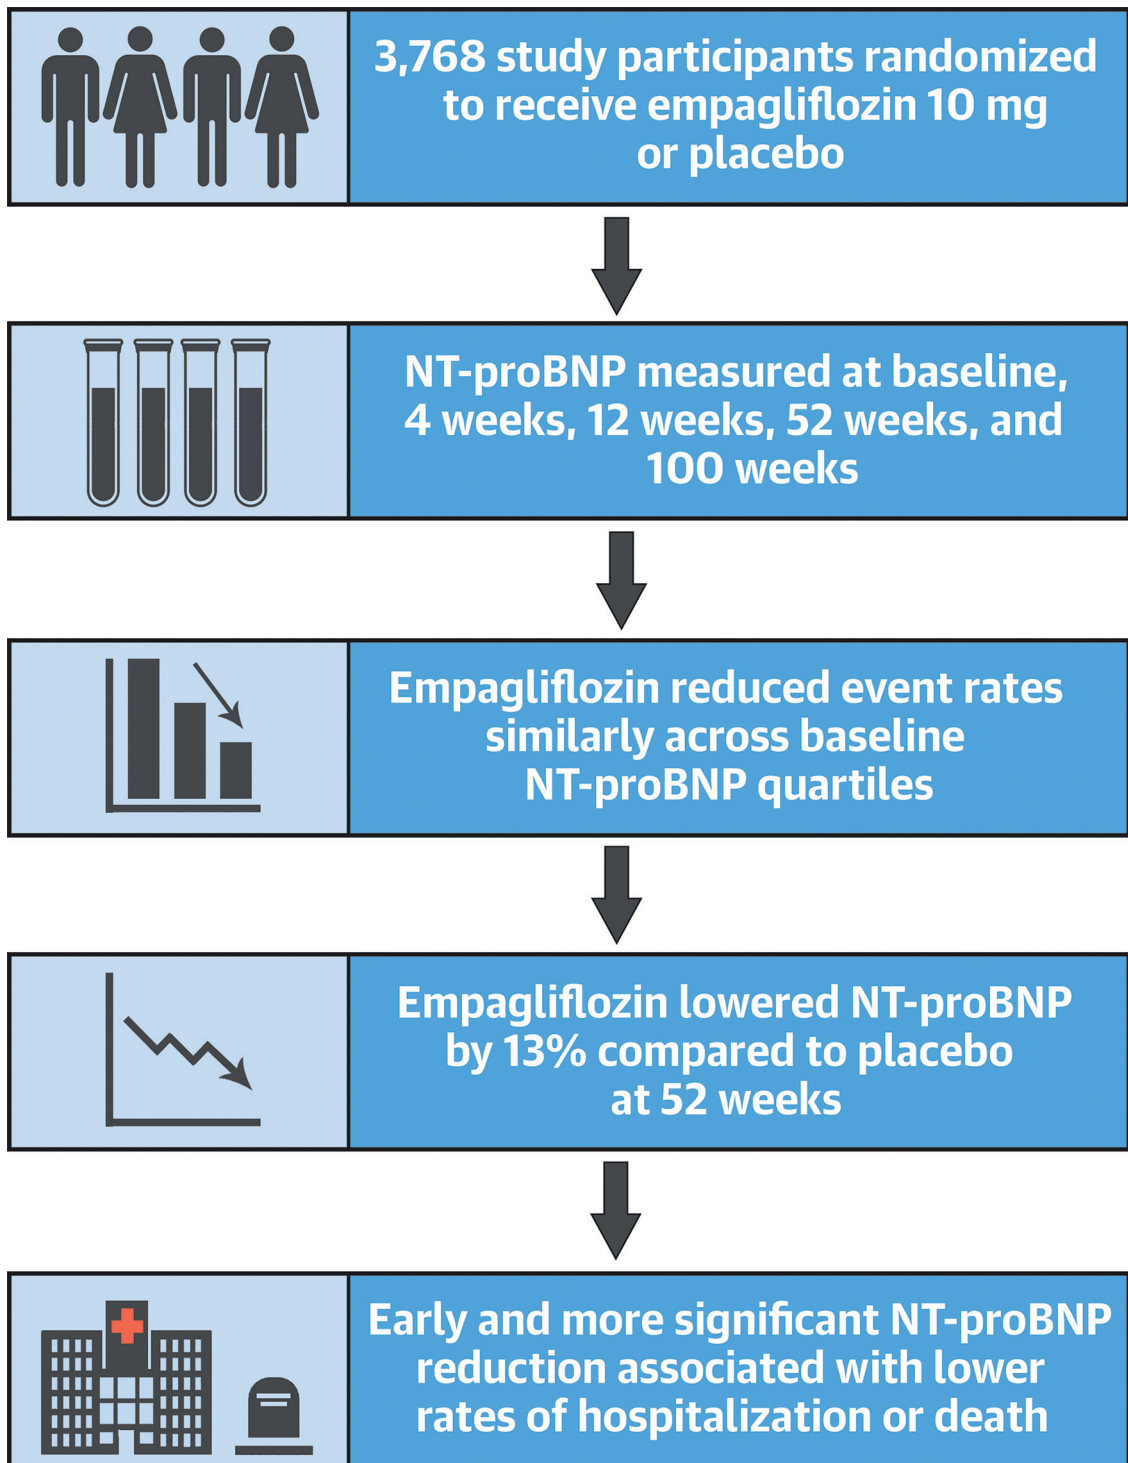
3,768 study participants randomized to receive empagliflozin 10 mg or placebo

NT-proBNP measured at baseline, 4 weeks, 12 weeks, 52 weeks, and 100 weeks

Empagliflozin reduced event rates similarly across baseline NT-proBNP quartiles

Empagliflozin lowered NT-proBNP by 13% compared to placebo at 52 weeks

Early and more significant NT-proBNP reduction associated with lower rates of hospitalization or death